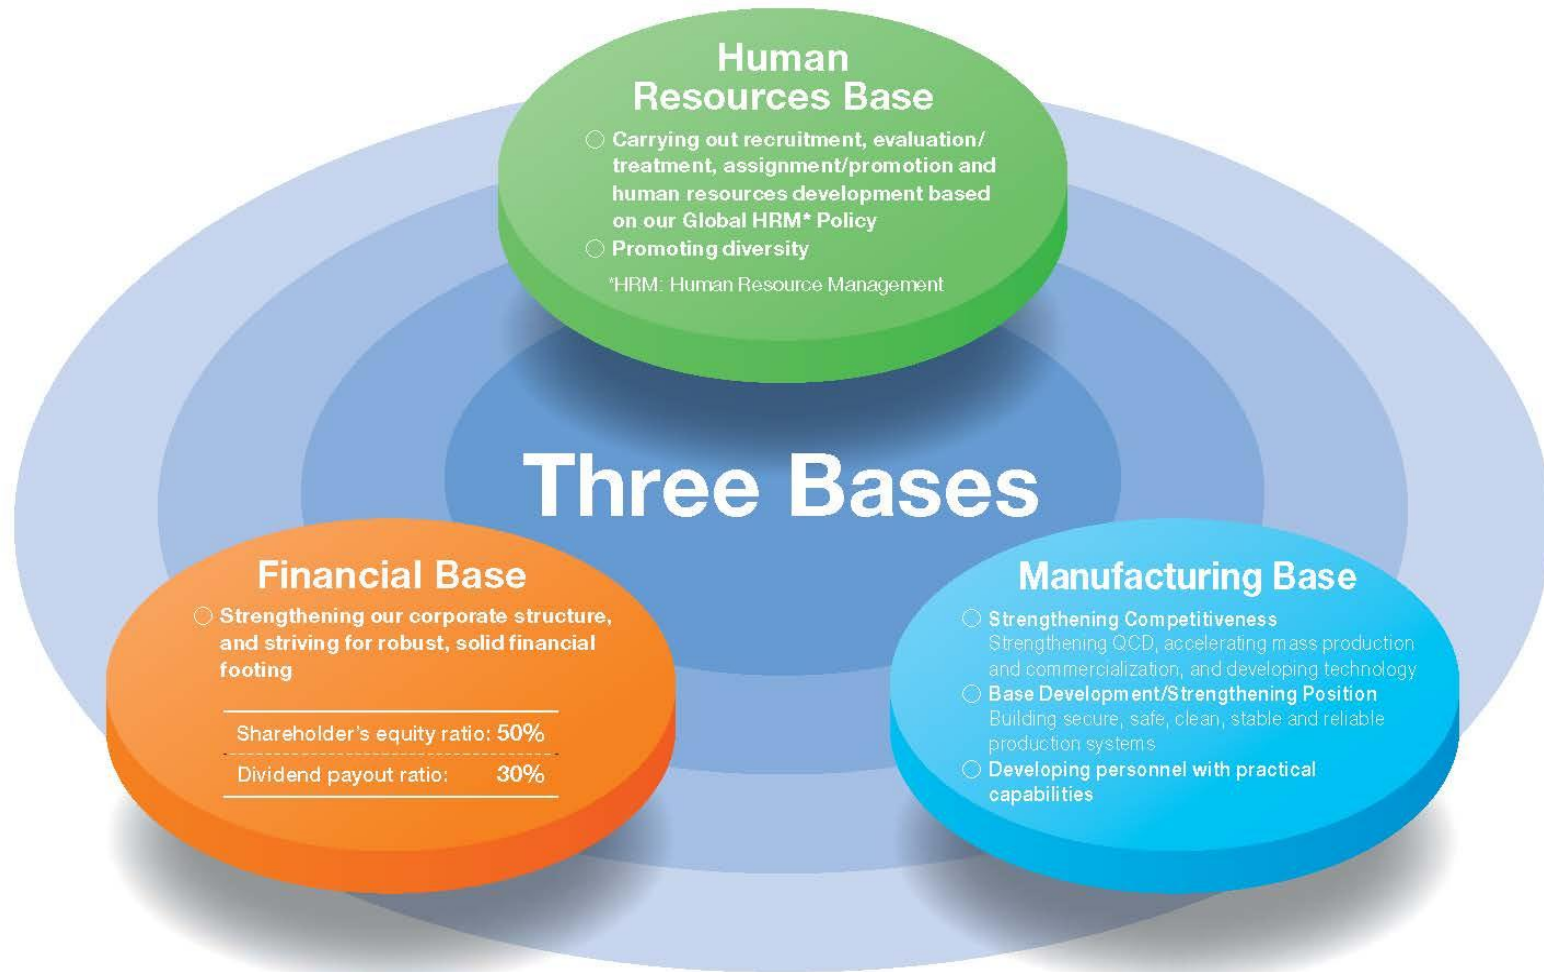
Human Resources Base

○ Carrying out recruitment, evaluation/treatment, assignment/promotion and human resources development based on our Global HRM* Policy

○ Promoting diversity

*HRM: Human Resource Management

Three Bases

Financial Base

○ Strengthening our corporate structure, and striving for robust, solid financial footing

| Shareholder's equity ratio: | 50% |
|---|---|
| Dividend payout ratio: | 30% |

Manufacturing Base

○ Strengthening Competitiveness
Strengthening QCD, accelerating mass production and commercialization, and developing technology

○ Base Development/Strengthening Position
Building secure, safe, clean, stable and reliable production systems

○ Developing personnel with practical capabilities